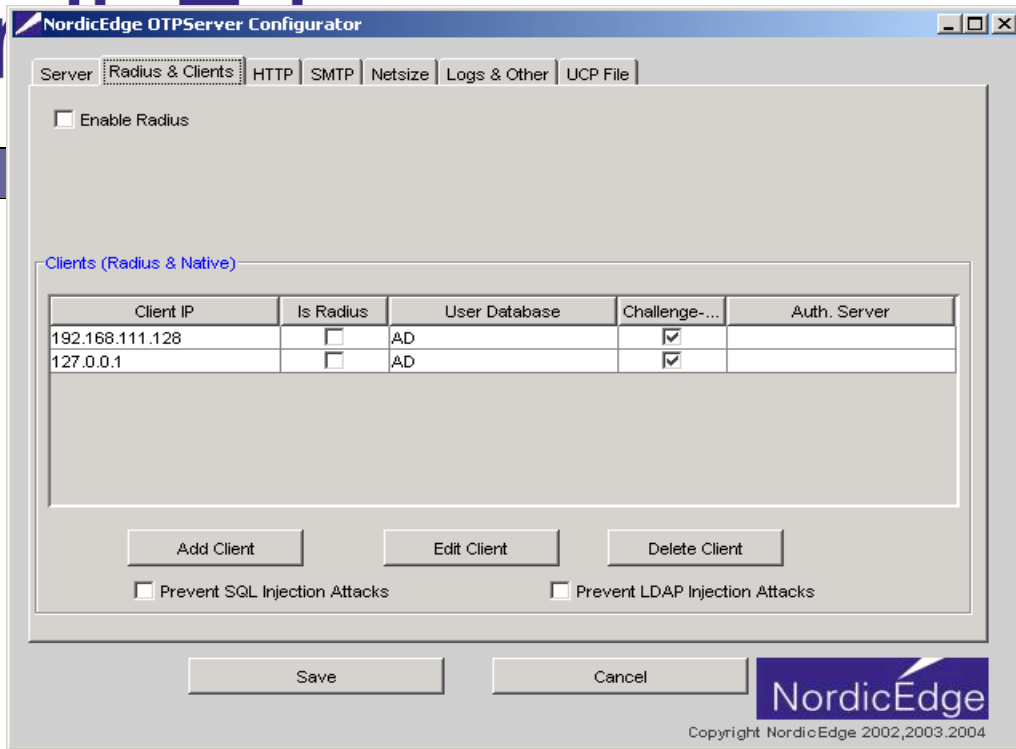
NordicEdge OTPServer Configurator

Server | Radius & Clients | HTTP | SMTP | Netsize | Logs & Other | UCP File

Enable Radius

Clients (Radius & Native)

| Client IP | Is Radius | User Database | Challenge-... | Auth. Server |
|---|---|---|---|---|
| 192.168.111.128 | ☐ | AD | ☑ | |
| 127.0.0.1 | ☐ | AD | ☑ | |

Add Client | Edit Client | Delete Client

Prevent SQL Injection Attacks

Prevent LDAP Injection Attacks

Save | Cancel

NordicEdge

Copyright NordicEdge 2002,2003.2004